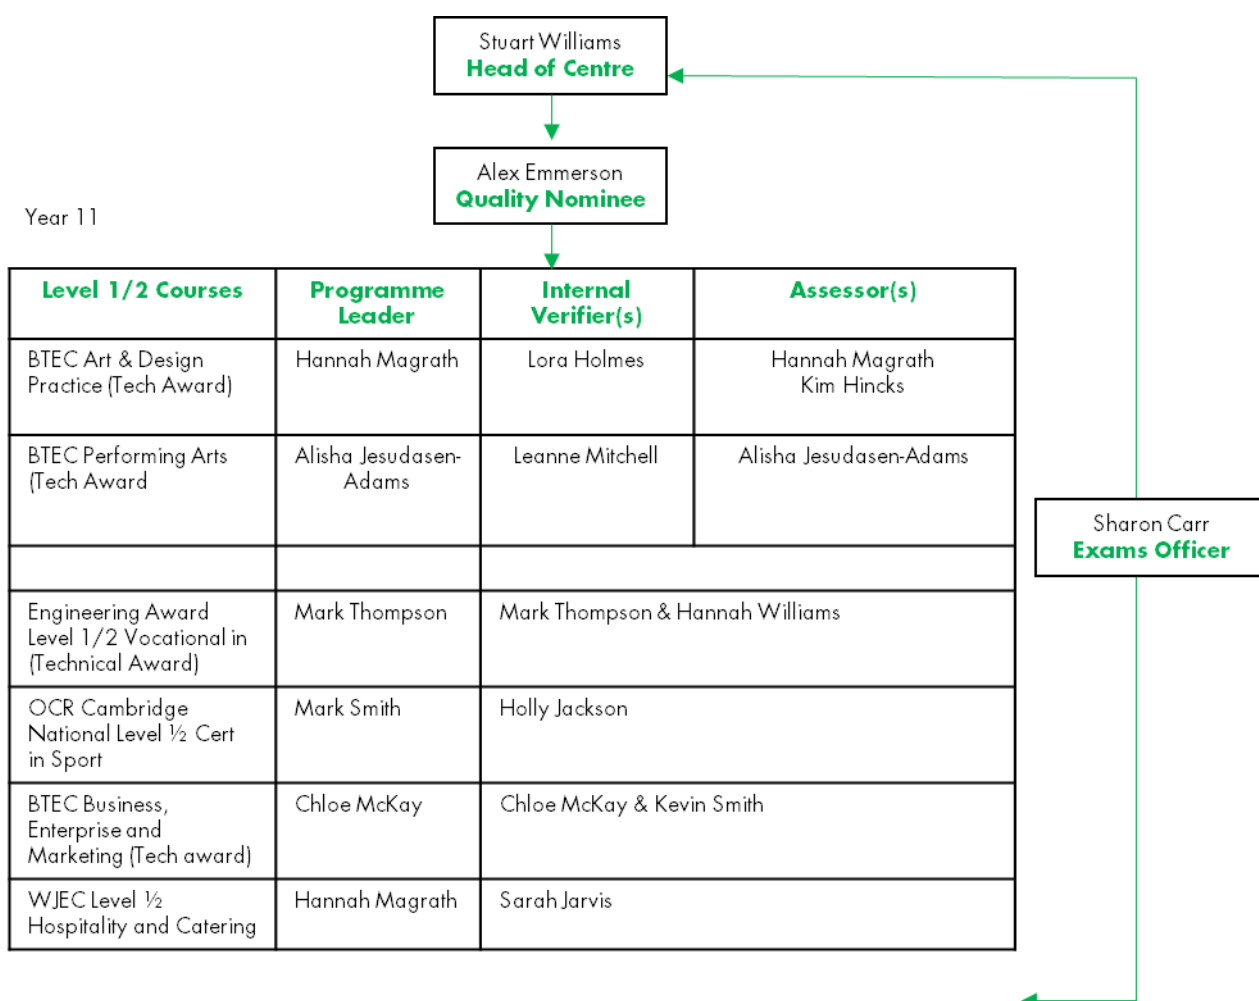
Stuart Williams
Head of Centre

Alex Emmerson
Quality Nominee

Year 11

| Level 1/2 Courses | Programme Leader | Internal Verifier(s) | Assessor(s) |
|---|---|---|---|
| BTEC Art & Design Practice (Tech Award) | Hannah Magrath | Lora Holmes | Hannah Magrath Kim Hincks |
| BTEC Performing Arts (Tech Award | Alisha Jesudasen-Adams | Leanne Mitchell | Alisha Jesudasen-Adams |
| | | | |
| Engineering Award Level 1/2 Vocational in (Technical Award) | Mark Thompson | Mark Thompson & Hannah Williams | |
| OCR Cambridge National Level ½ Cert in Sport | Mark Smith | Holly Jackson | |
| BTEC Business, Enterprise and Marketing (Tech award) | Chloe McKay | Chloe McKay & Kevin Smith | |
| WJEC Level ½ Hospitality and Catering | Hannah Magrath | Sarah Jarvis | |

Sharon Carr
Exams Officer